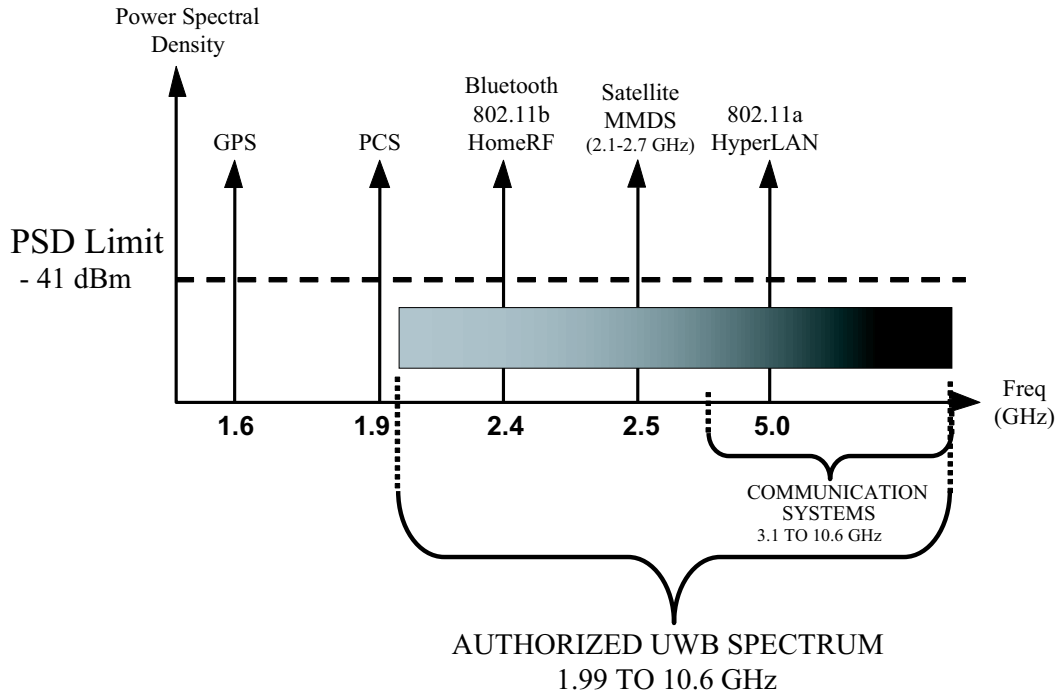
Power Spectral Density

GPS

PCS

Bluetooth
802.11b
HomeRF

Satellite
MMDS
(2.1-2.7 GHz)

802.11a
HyperLAN

PSD Limit
- 41 dBm

Freq
(GHz)

1.6

1.9

2.4

2.5

5.0

COMMUNICATION
SYSTEMS
3.1 TO 10.6 GHz

AUTHORIZED UWB SPECTRUM
1.99 TO 10.6 GHz